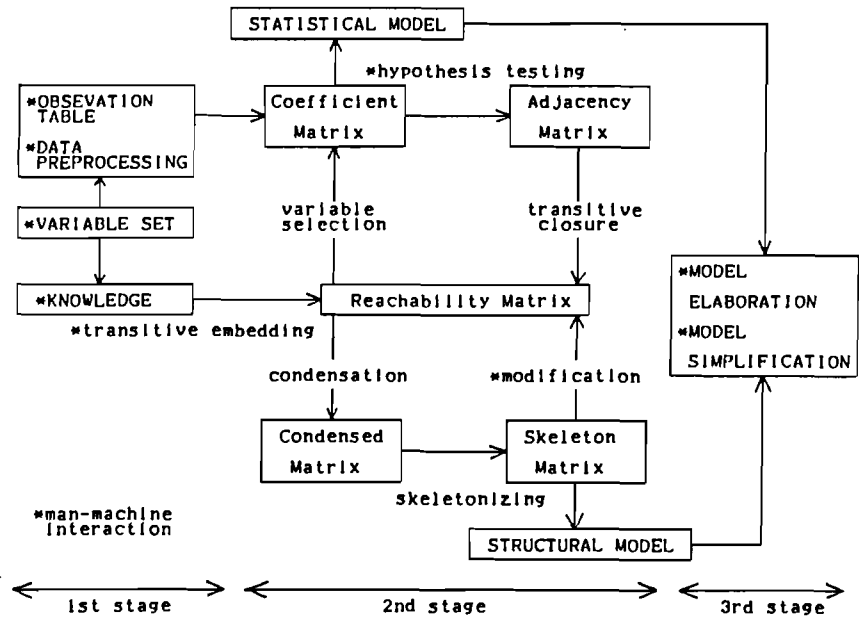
STATISTICAL MODEL

*hypothesis testing

*OBSEVATION TABLE

*DATA PREPROCESSING

Coefficient Matrix

Adjacency Matrix

*VARIABLE SET

variable selection

transitive closure

*MODEL ELABORATION

*MODEL SIMPLIFICATION

*KNOWLEDGE

Reachability Matrix

*transitive embedding

condensation

*modification

Condensed Matrix

Skeleton Matrix

skeletonizing

*man-machine interaction

STRUCTURAL MODEL

1st stage

2nd stage

3rd stage